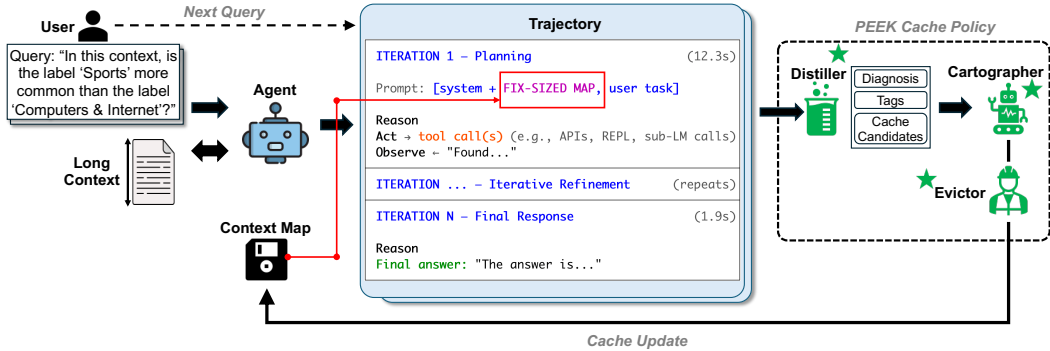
User

Next Query

Query: "In this context, is the label 'Sports' more common than the label 'Computers & Internet'?"

Agent

Long Context

Context Map

Trajectory

ITERATION 1 – Planning (12.3s)

Prompt: [system + FIX-SIZED MAP, user task]

Reason
Act → tool call(s) (e.g., APIs, REPL, sub-LM calls)
Observe ← "Found..."

ITERATION ... – Iterative Refinement (repeats)

ITERATION N – Final Response (1.9s)

Reason
Final answer: "The answer is..."

PEEK Cache Policy

Distiller

Diagnosis
Tags
Cache Candidates

Cartographer

Evictor

Cache Update